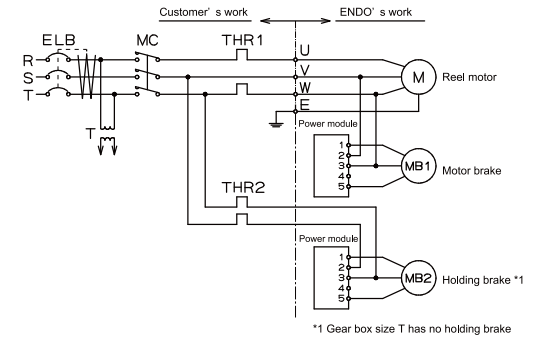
Customer' s work

ENDO' s work

ELB

MC

THR1

R

S

T

U

V

W

E

M

Reel motor

T

Power module

1
2
3
4
5

MB1

Motor brake

THR2

Power module

1
2
3
4
5

MB2

Holding brake *1

*1 Gear box size T has no holding brake